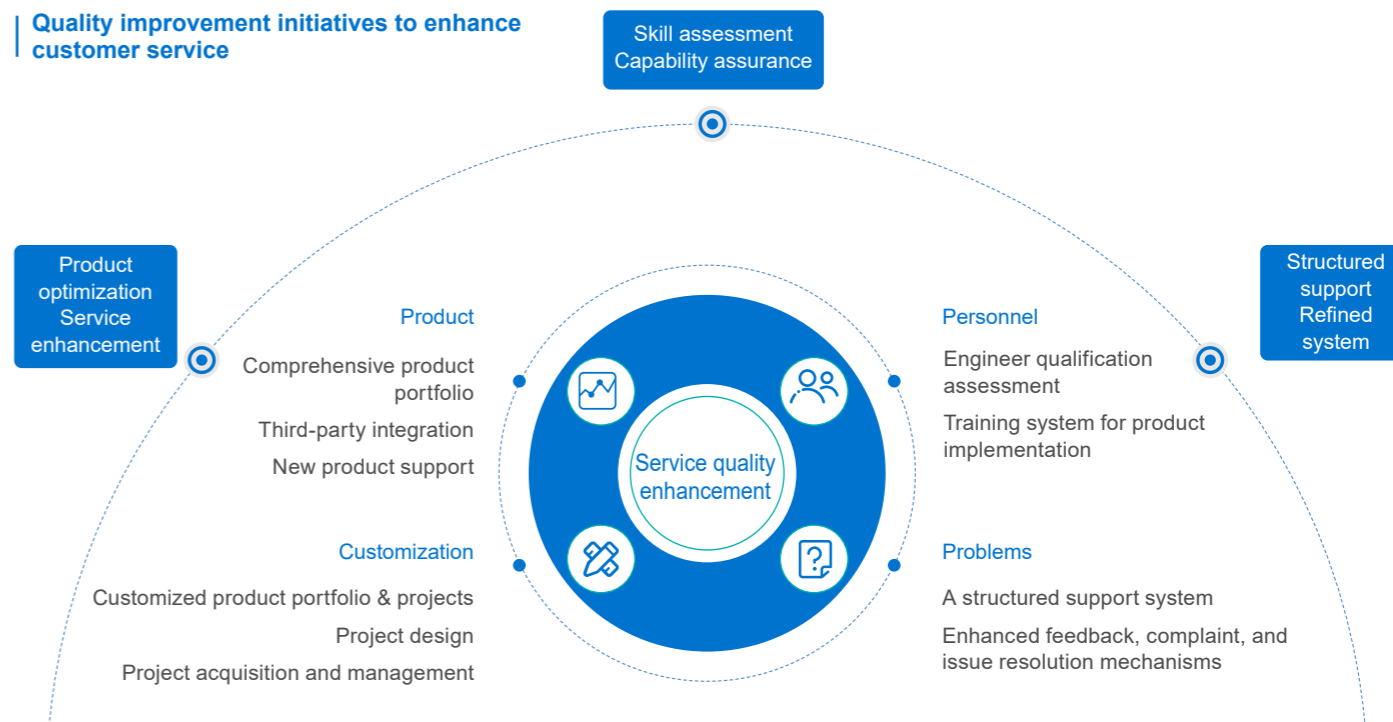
Quality improvement initiatives to enhance customer service

Skill assessment
Capability assurance

Product optimization
Service enhancement

Structured support
Refined system

Product

Comprehensive product portfolio

Third-party integration

New product support

Personnel

Engineer qualification assessment

Training system for product implementation

Service quality enhancement

Customization

Customized product portfolio & projects

Project design

Project acquisition and management

Problems

A structured support system

Enhanced feedback, complaint, and issue resolution mechanisms